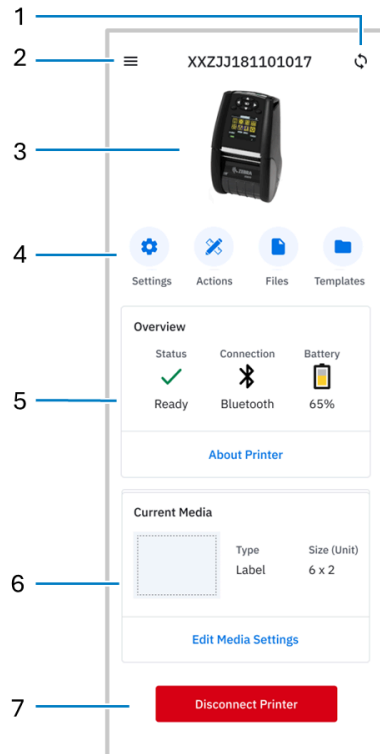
1
2
XXZJJ181101017
3
4
Settings
Actions
Files
Templates
Overview
Status
Connection
Battery
5
Ready
Bluetooth
65%
About Printer
Current Media
Type
Size (Unit)
6
Label
6 x 2
Edit Media Settings
7
Disconnect Printer